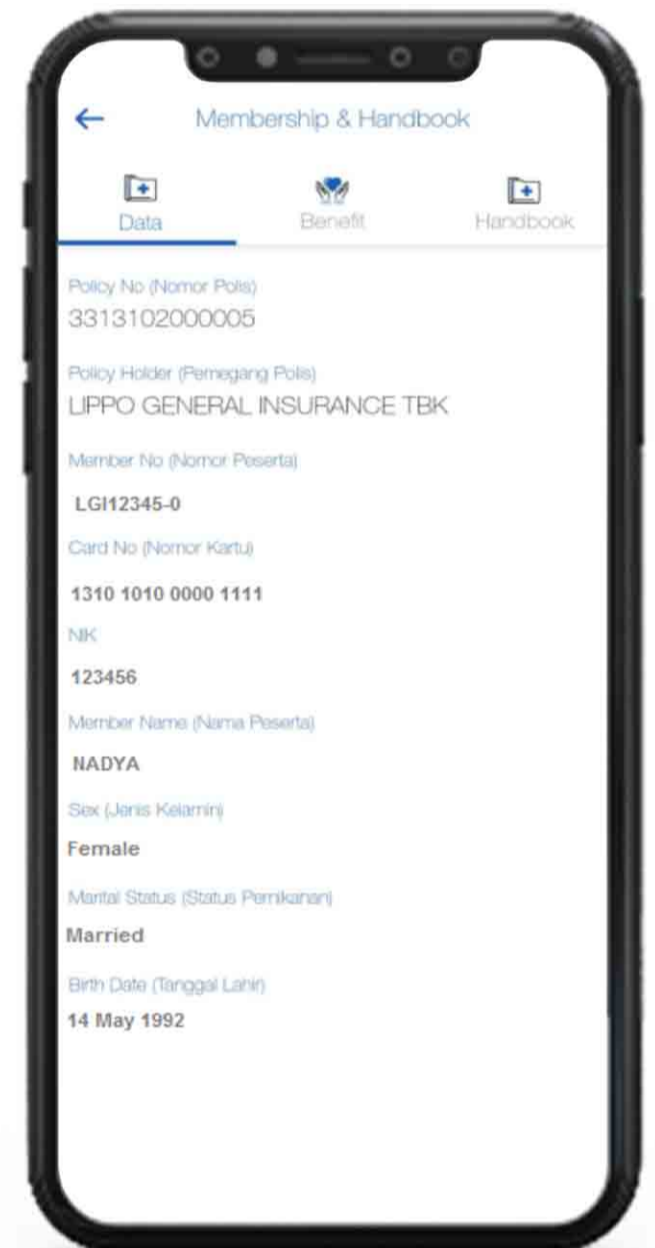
←

Membership & Handbook

Data

Benefit

Handbook

Policy No (Nomor Polis)

3313102000005

Policy Holder (Pemegang Polis)

LIPPO GENERAL INSURANCE TBK

Member No (Nomor Peserta)

LGI12345-0

Card No (Nomor Kartu)

1310 1010 0000 1111

NIK

123456

Member Name (Nama Peserta)

NADYA

Sex (Jenis Kelamin)

Female

Marital Status (Status Pernikahan)

Married

Birth Date (Tanggal Lahir)

14 May 1992